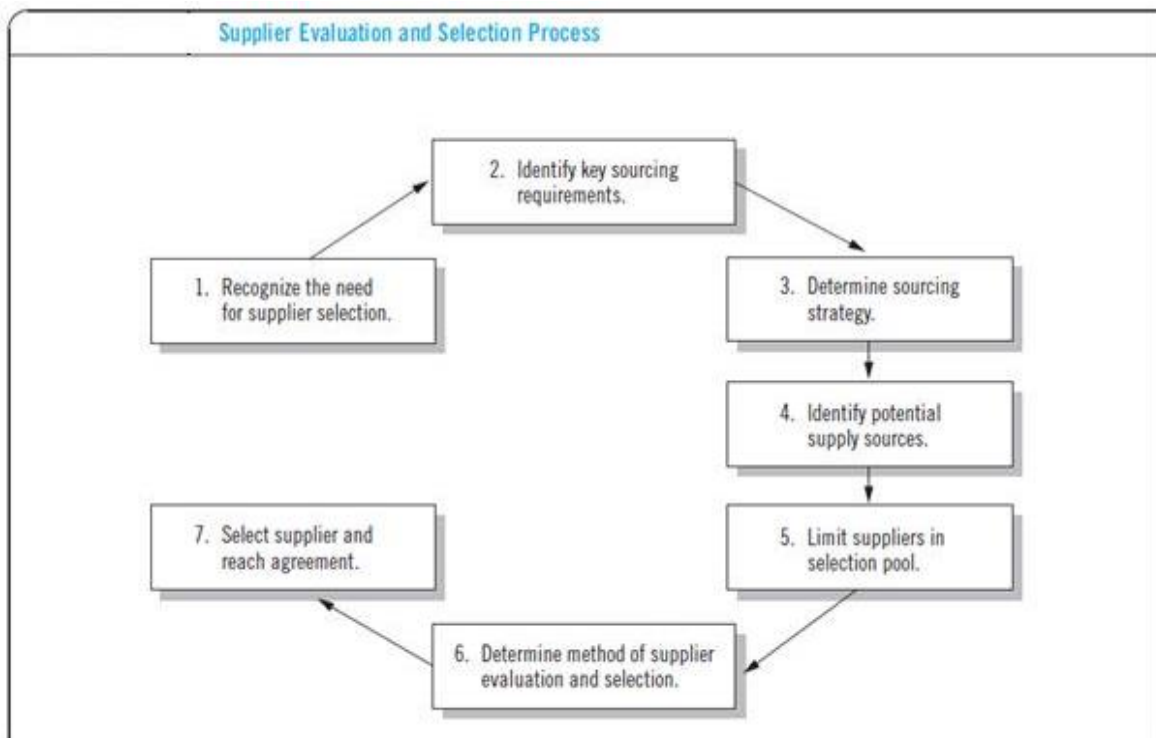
Supplier Evaluation and Selection Process

1. Recognize the need for supplier selection.

2. Identify key sourcing requirements.

3. Determine sourcing strategy.

4. Identify potential supply sources.

5. Limit suppliers in selection pool.

6. Determine method of supplier evaluation and selection.

7. Select supplier and reach agreement.